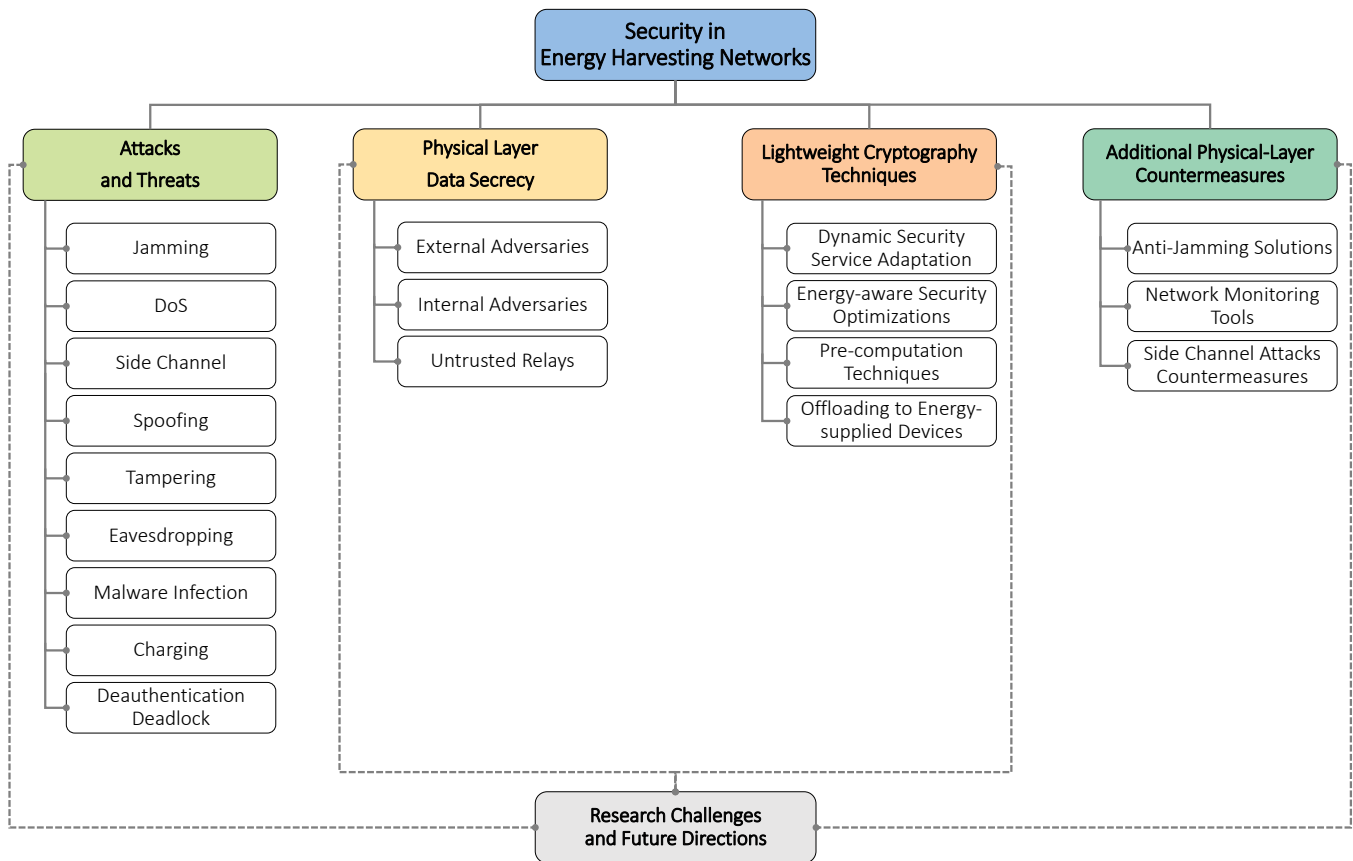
Security in Energy Harvesting Networks

Attacks and Threats

Jamming

DoS

Side Channel

Spoofing

Tampering

Eavesdropping

Malware Infection

Charging

Deauthentication Deadlock

Physical Layer Data Secrecy

External Adversaries

Internal Adversaries

Untrusted Relays

Lightweight Cryptography Techniques

Dynamic Security Service Adaptation

Energy-aware Security Optimizations

Pre-computation Techniques

Offloading to Energy-supplied Devices

Additional Physical-Layer Countermeasures

Anti-Jamming Solutions

Network Monitoring Tools

Side Channel Attacks Countermeasures

Research Challenges and Future Directions